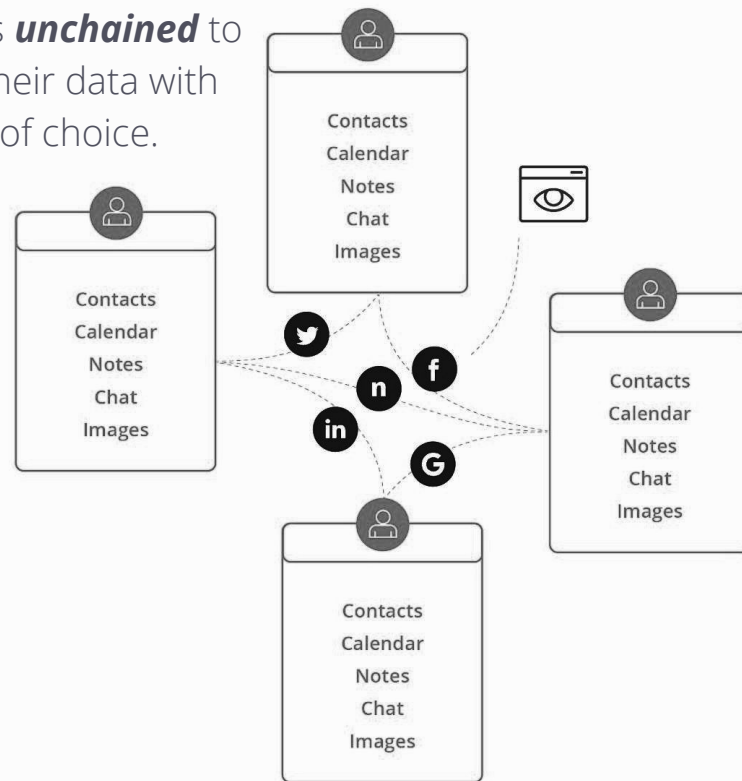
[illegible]s ***unchained*** to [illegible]heir data with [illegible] of choice.

Contacts
Calendar
Notes
Chat
Images

Contacts
Calendar
Notes
Chat
Images

n

f

in

G

Contacts
Calendar
Notes
Chat
Images

Contacts
Calendar
Notes
Chat
Images